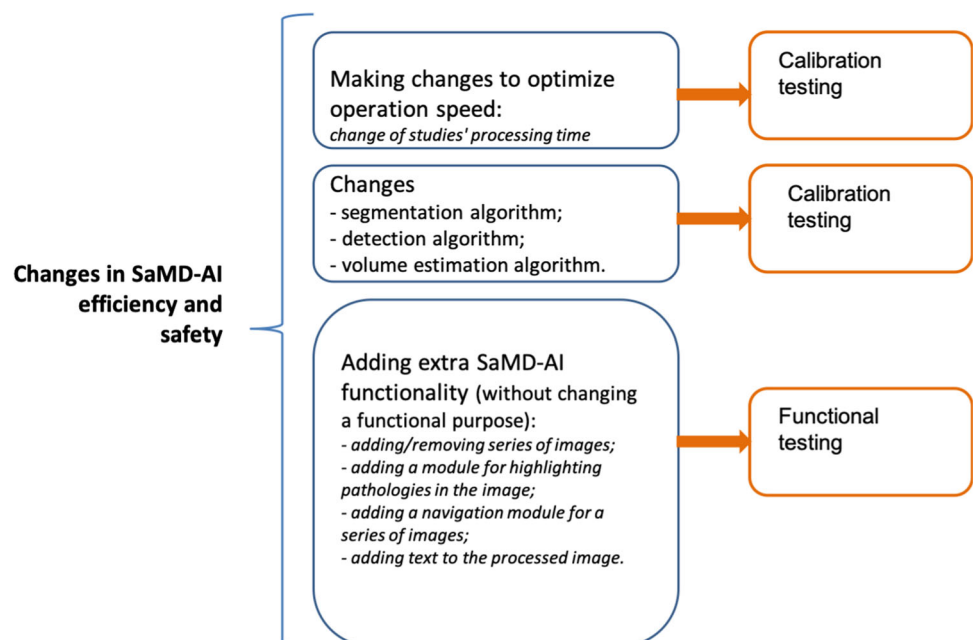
Changes in SaMD-AI efficiency and safety

Making changes to optimize operation speed:
change of studies' processing time

Calibration testing

Changes
- segmentation algorithm;
- detection algorithm;
- volume estimation algorithm.

Calibration testing

Adding extra SaMD-AI functionality (without changing a functional purpose):
- adding/removing series of images;
- adding a module for highlighting pathologies in the image;
- adding a navigation module for a series of images;
- adding text to the processed image.

Functional testing